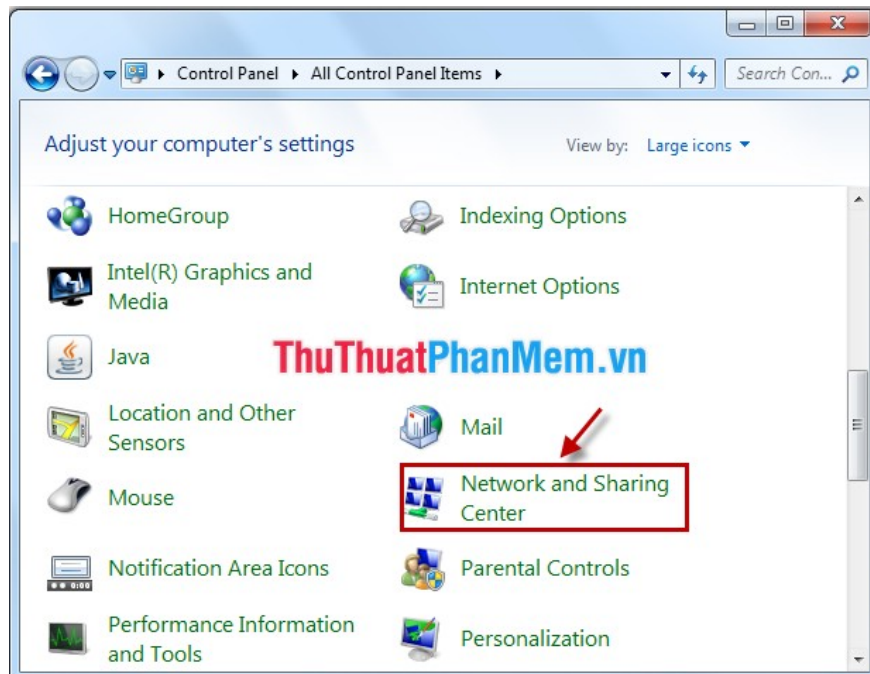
Control Panel ▸ All Control Panel Items ▸

Search Con...

Adjust your computer's settings

View by: Large icons ▾

HomeGroup

Indexing Options

Intel(R) Graphics and Media

Internet Options

Java

ThuThuatPhanMem.vn

Location and Other Sensors

Mail

Mouse

Network and Sharing Center

Notification Area Icons

Parental Controls

Performance Information and Tools

Personalization